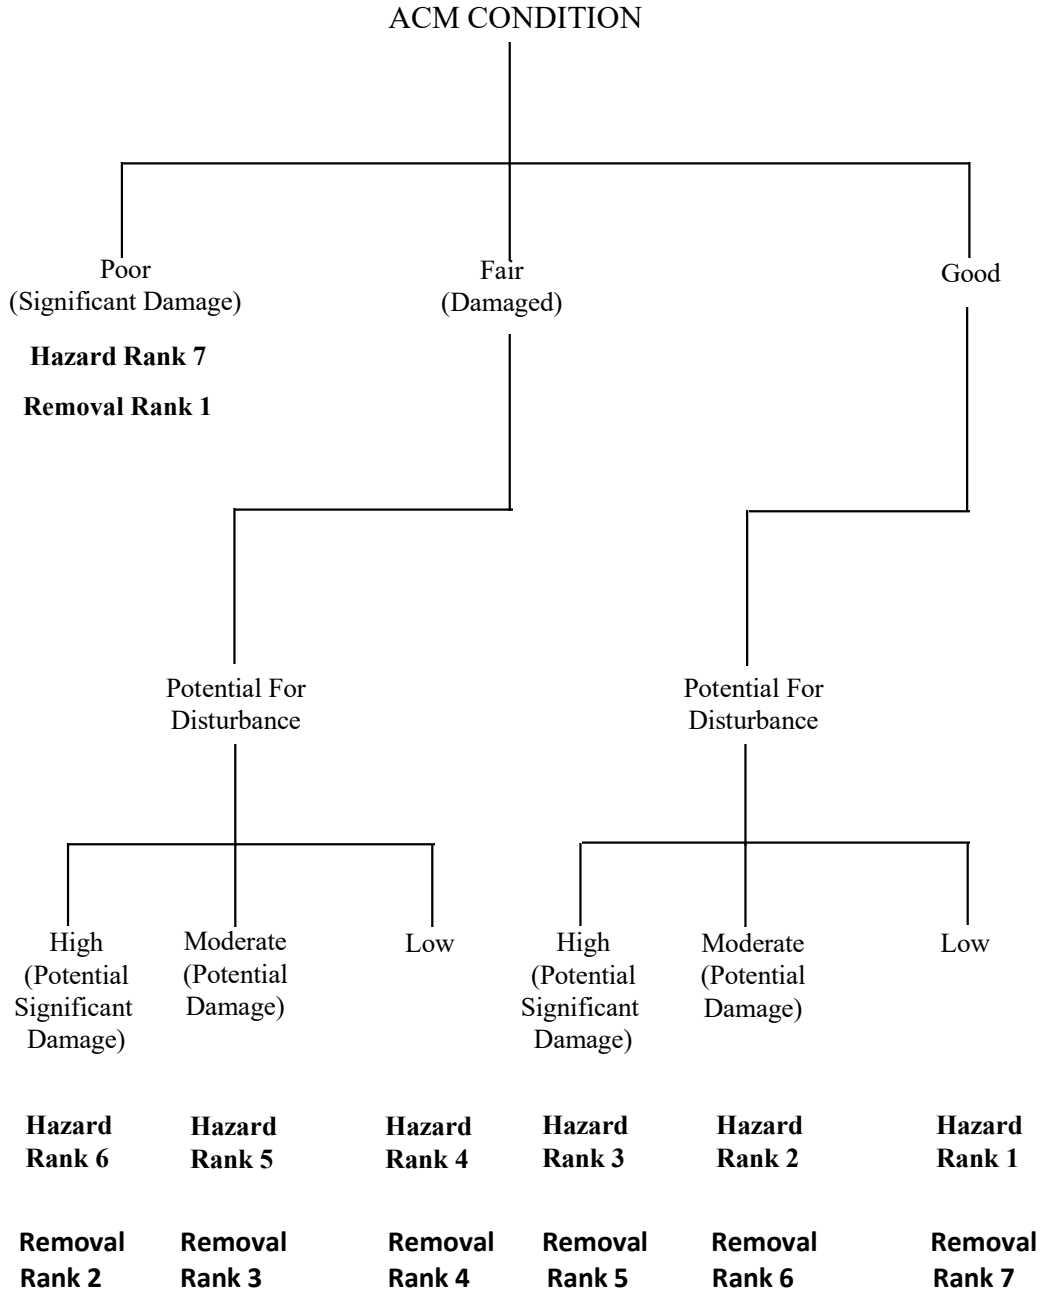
ACM CONDITION

Poor
(Significant Damage)

**Hazard Rank 7**

**Removal Rank 1**

Fair
(Damaged)

Good

Potential For Disturbance

Potential For Disturbance

High (Potential Significant Damage)

Moderate (Potential Damage)

Low

High (Potential Significant Damage)

Moderate (Potential Damage)

Low

**Hazard Rank 6**

**Hazard Rank 5**

**Hazard Rank 4**

**Hazard Rank 3**

**Hazard Rank 2**

**Hazard Rank 1**

**Removal Rank 2**

**Removal Rank 3**

**Removal Rank 4**

**Removal Rank 5**

**Removal Rank 6**

**Removal Rank 7**